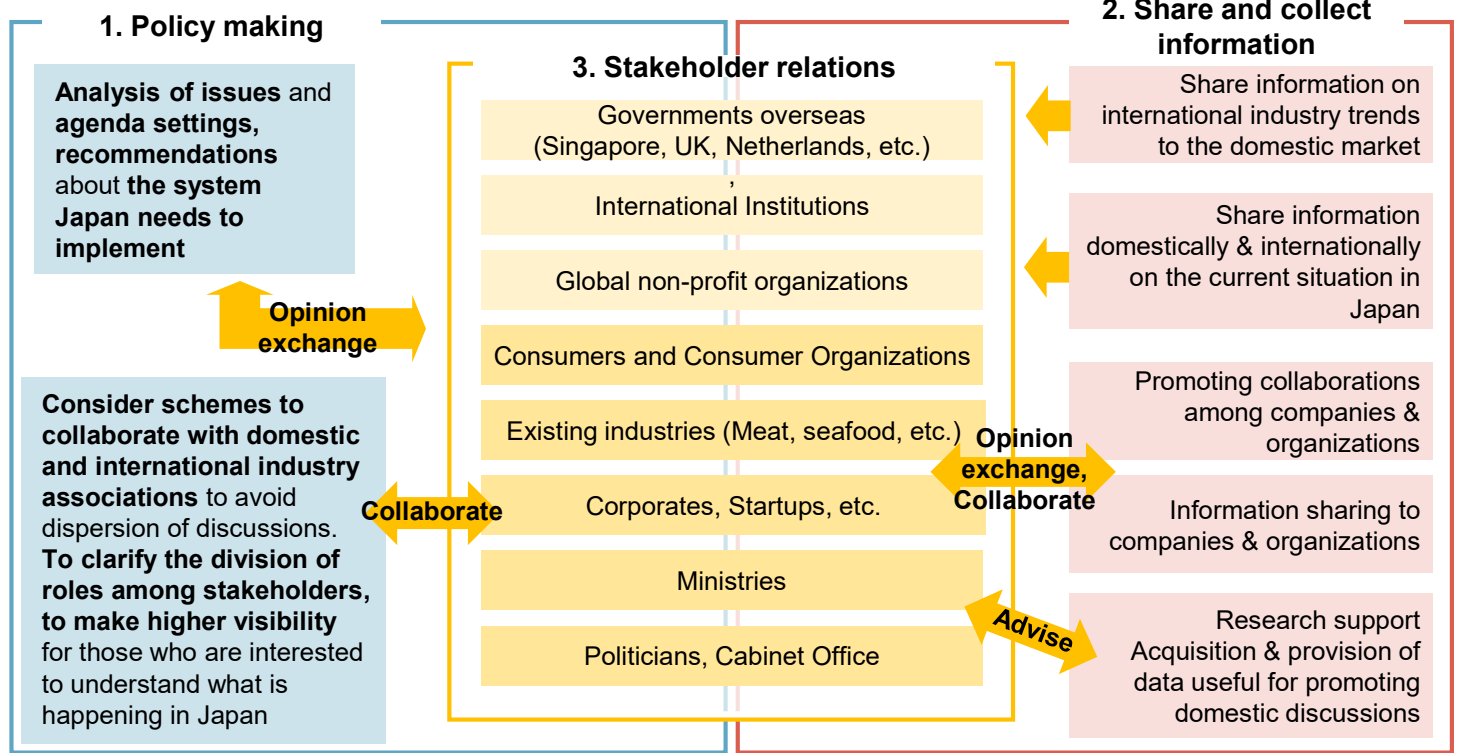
1. Policy making

Analysis of issues and agenda settings, recommendations about the system Japan needs to implement

Opinion exchange

Consider schemes to collaborate with domestic and international industry associations to avoid dispersion of discussions. To clarify the division of roles among stakeholders, to make higher visibility for those who are interested to understand what is happening in Japan

Collaborate

3. Stakeholder relations

Governments overseas (Singapore, UK, Netherlands, etc.)

,
International Institutions

Global non-profit organizations

Consumers and Consumer Organizations

Existing industries (Meat, seafood, etc.)

Corporates, Startups, etc.

Ministries

Politicians, Cabinet Office

2. Share and collect information

Share information on international industry trends to the domestic market

Share information domestically & internationally on the current situation in Japan

Opinion exchange, Collaborate

Promoting collaborations among companies & organizations

Information sharing to companies & organizations

Advise

Research support Acquisition & provision of data useful for promoting domestic discussions